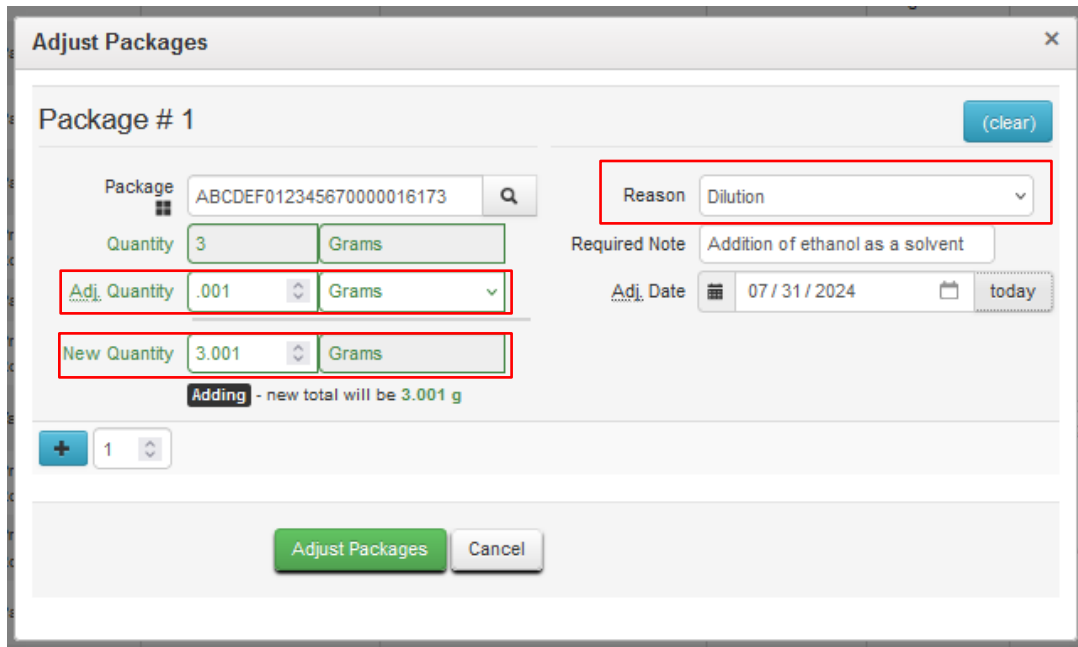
Adjust Packages ×

Package # 1

(clear)

Package ABCDEF012345670000016173

Quantity 3 Grams

Adj. Quantity .001 Grams

New Quantity 3.001 Grams

Adding - new total will be 3.001 g

Reason Dilution

Required Note Addition of ethanol as a solvent

Adj. Date 07 / 31 / 2024 today

+ 1

Adjust Packages Cancel